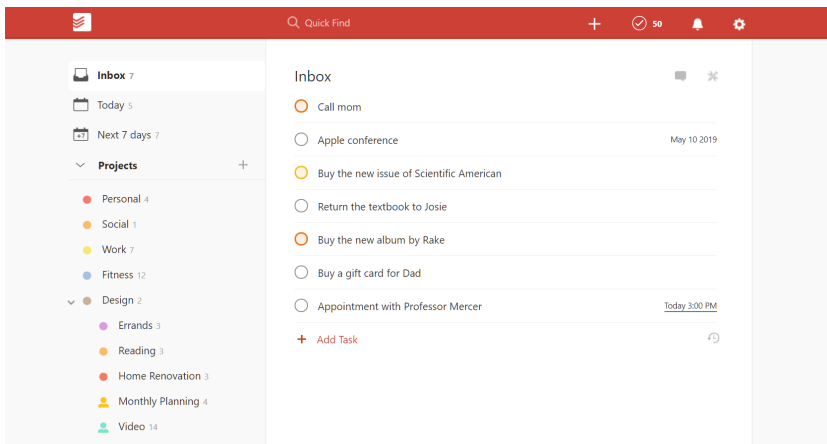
Quick Find

50

Inbox 7

Today 5

Next 7 days 7

Projects

Personal 4

Social 1

Work 7

Fitness 12

Design 2

Errands 3

Reading 3

Home Renovation 3

Monthly Planning 4

Video 14

Inbox

Call mom

Apple conference May 10 2019

Buy the new issue of Scientific American

Return the textbook to Josie

Buy the new album by Rake

Buy a gift card for Dad

Appointment with Professor Mercer Today 3:00 PM

+ Add Task